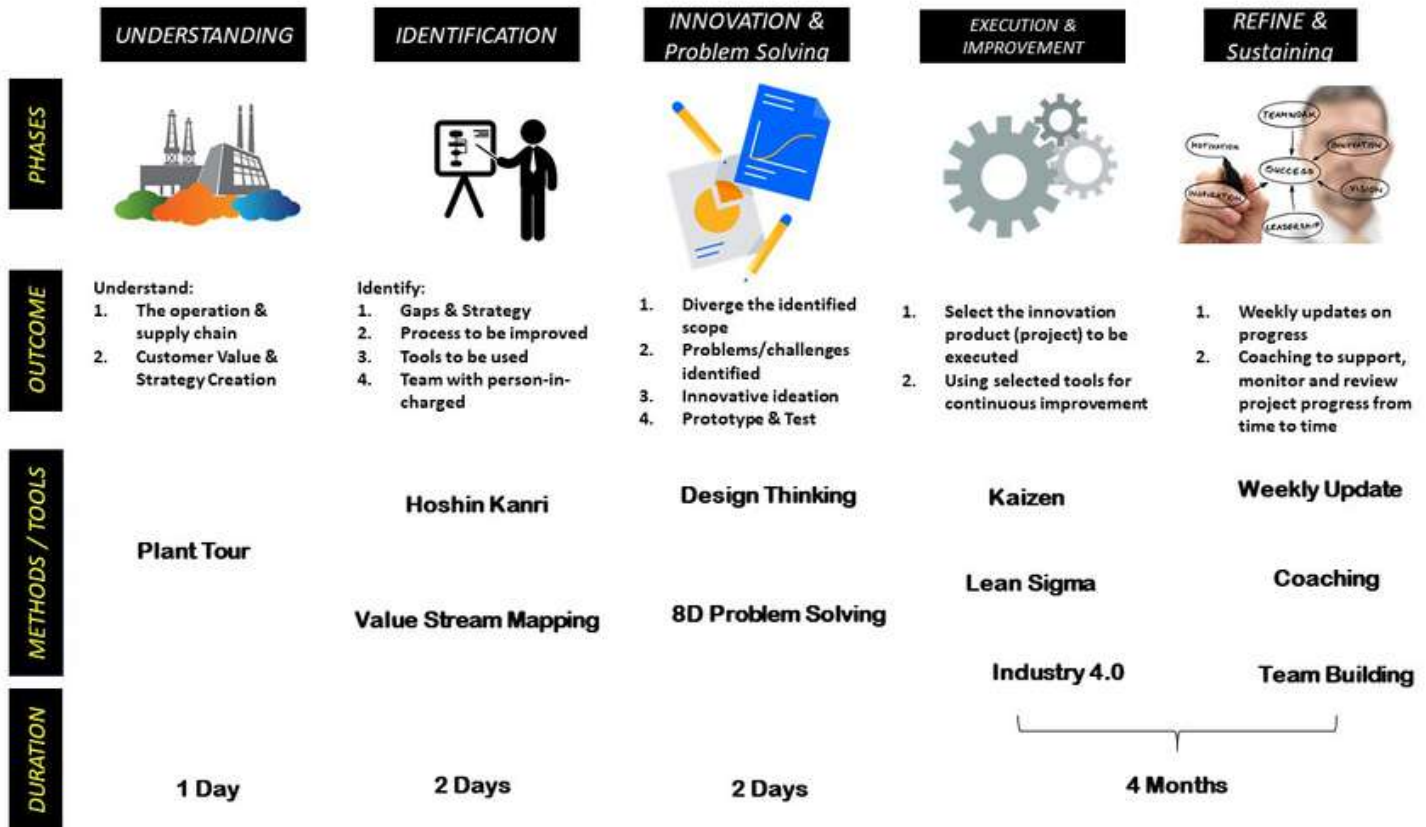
| | UNDERSTANDING | IDENTIFICATION | INNOVATION & Problem Solving | EXECUTION & IMPROVEMENT | REFINE & Sustaining |
|---|---|---|---|---|---|
| PHASES | | | | | MOTIVATION, TEAMWORK, INNOVATION, SUCCESS, INSPIRATION, VISION, LEADERSHIP |
| OUTCOME | Understand: 1. The operation & supply chain 2. Customer Value & Strategy Creation | Identify: 1. Gaps & Strategy 2. Process to be improved 3. Tools to be used 4. Team with person-in-charged | 1. Diverge the identified scope 2. Problems/challenges identified 3. Innovative ideation 4. Prototype & Test | 1. Select the innovation product (project) to be executed 2. Using selected tools for continuous improvement | 1. Weekly updates on progress 2. Coaching to support, monitor and review project progress from time to time |
| METHODS / TOOLS | Plant Tour | Hoshin Kanri, Value Stream Mapping | Design Thinking, 8D Problem Solving | Kaizen, Lean Sigma, Industry 4.0 | Weekly Update, Coaching, Team Building |
| DURATION | 1 Day | 2 Days | 2 Days | 4 Months | |